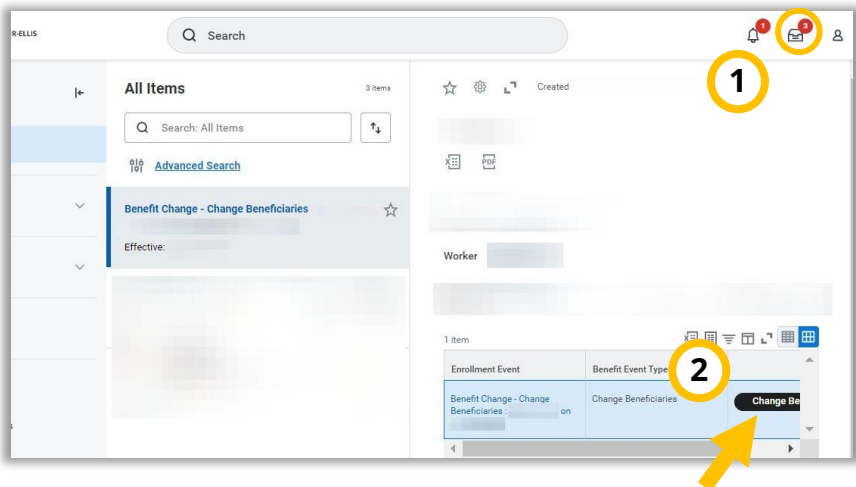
R-ELLIS

Search

1

3

1

All Items

3 items

Search: All Items

Advanced Search

Benefit Change - Change Beneficiaries

Effective:

Created

Worker

1 item

| Enrollment Event | Benefit Event Type | |
|---|---|---|
| Benefit Change - Change Beneficiaries : on | Change Beneficiaries | Change Be |

2